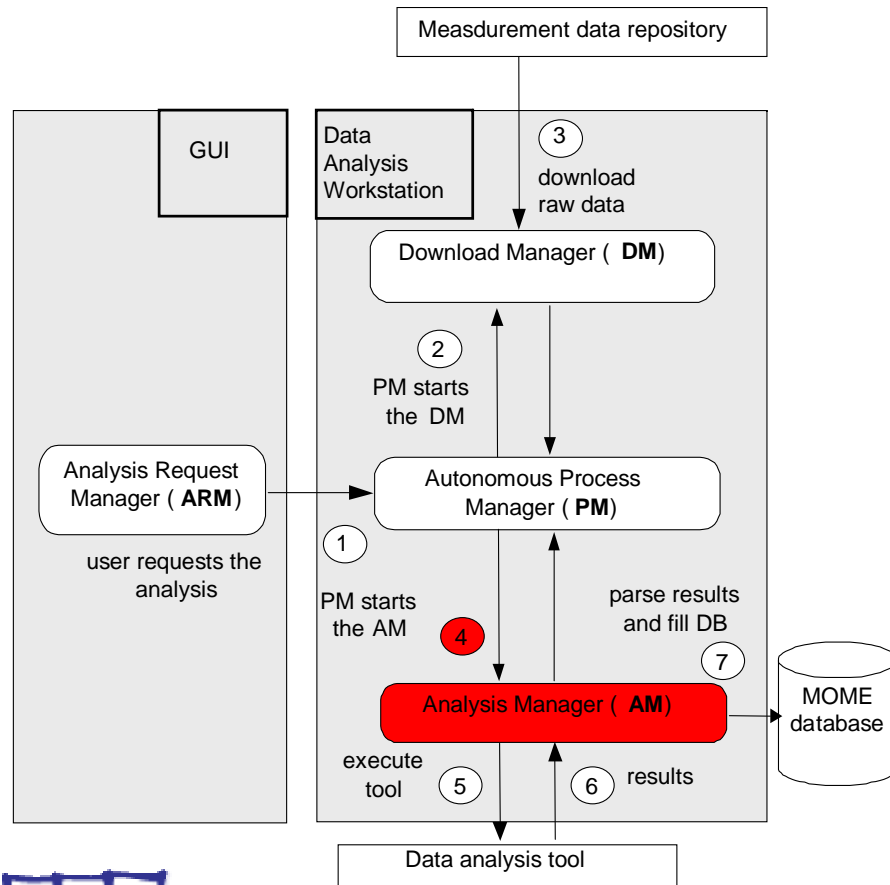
Measdurement data repository

GUI

Data Analysis Workstation

3

download raw data

Download Manager ( **DM**)

2

PM starts the DM

Analysis Request Manager ( **ARM**)

Autonomous Process Manager ( **PM**)

1

user requests the analysis

PM starts the AM

4

parse results and fill DB

7

Analysis Manager ( **AM**)

MOME database

execute tool

5

6

results

Data analysis tool